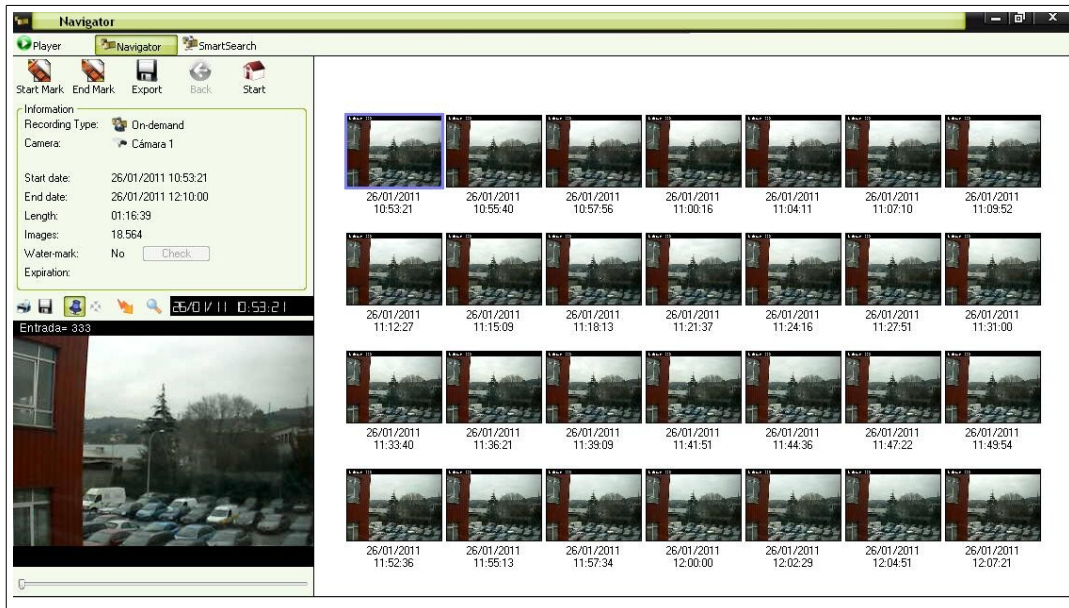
Navigator

Player Navigator SmartSearch

Start Mark End Mark Export Back Start

Information
Recording Type: On-demand
Camera: Cámara 1

Start date: 26/01/2011 10:53:21
End date: 26/01/2011 12:10:00
Length: 01:16:39
Images: 18.564
Water-mark: No Check
Expiration:

26/01/11 10:53:21

Entrada= 333

26/01/2011 10:53:21
26/01/2011 10:55:40
26/01/2011 10:57:56
26/01/2011 11:00:16
26/01/2011 11:04:11
26/01/2011 11:07:10
26/01/2011 11:09:52
26/01/2011 11:12:27
26/01/2011 11:15:09
26/01/2011 11:18:13
26/01/2011 11:21:37
26/01/2011 11:24:16
26/01/2011 11:27:51
26/01/2011 11:31:00
26/01/2011 11:33:40
26/01/2011 11:36:21
26/01/2011 11:39:09
26/01/2011 11:41:51
26/01/2011 11:44:36
26/01/2011 11:47:22
26/01/2011 11:49:54
26/01/2011 11:52:36
26/01/2011 11:55:13
26/01/2011 11:57:34
26/01/2011 12:00:00
26/01/2011 12:02:29
26/01/2011 12:04:51
26/01/2011 12:07:21